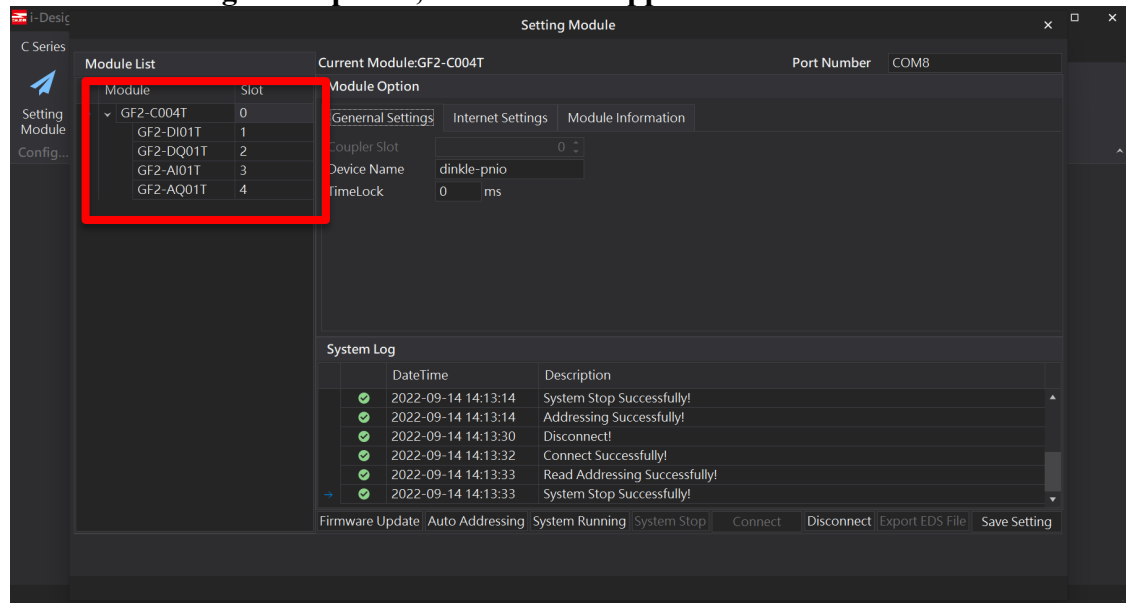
i-Desig
Setting Module
C Series
Setting Module
Config...

Module List
| Module | Slot |
|---|---|
| GF2-C004T | 0 |
| GF2-DI01T | 1 |
| GF2-DQ01T | 2 |
| GF2-AI01T | 3 |
| GF2-AQ01T | 4 |

Current Module:GF2-C004T
Port Number COM8
Module Option
Genernal Settings Internet Settings Module Information
Coupler Slot 0
Device Name dinkle-pnio
TimeLock 0 ms

System Log
| DateTime | Description |
|---|---|
| 2022-09-14 14:13:14 | System Stop Successfully! |
| 2022-09-14 14:13:14 | Addressing Successfully! |
| 2022-09-14 14:13:30 | Disconnect! |
| 2022-09-14 14:13:32 | Connect Successfully! |
| 2022-09-14 14:13:33 | Read Addressing Successfully! |
| 2022-09-14 14:13:33 | System Stop Successfully! |

Firmware Update Auto Addressing System Running System Stop Connect Disconnect Export EDS File Save Setting